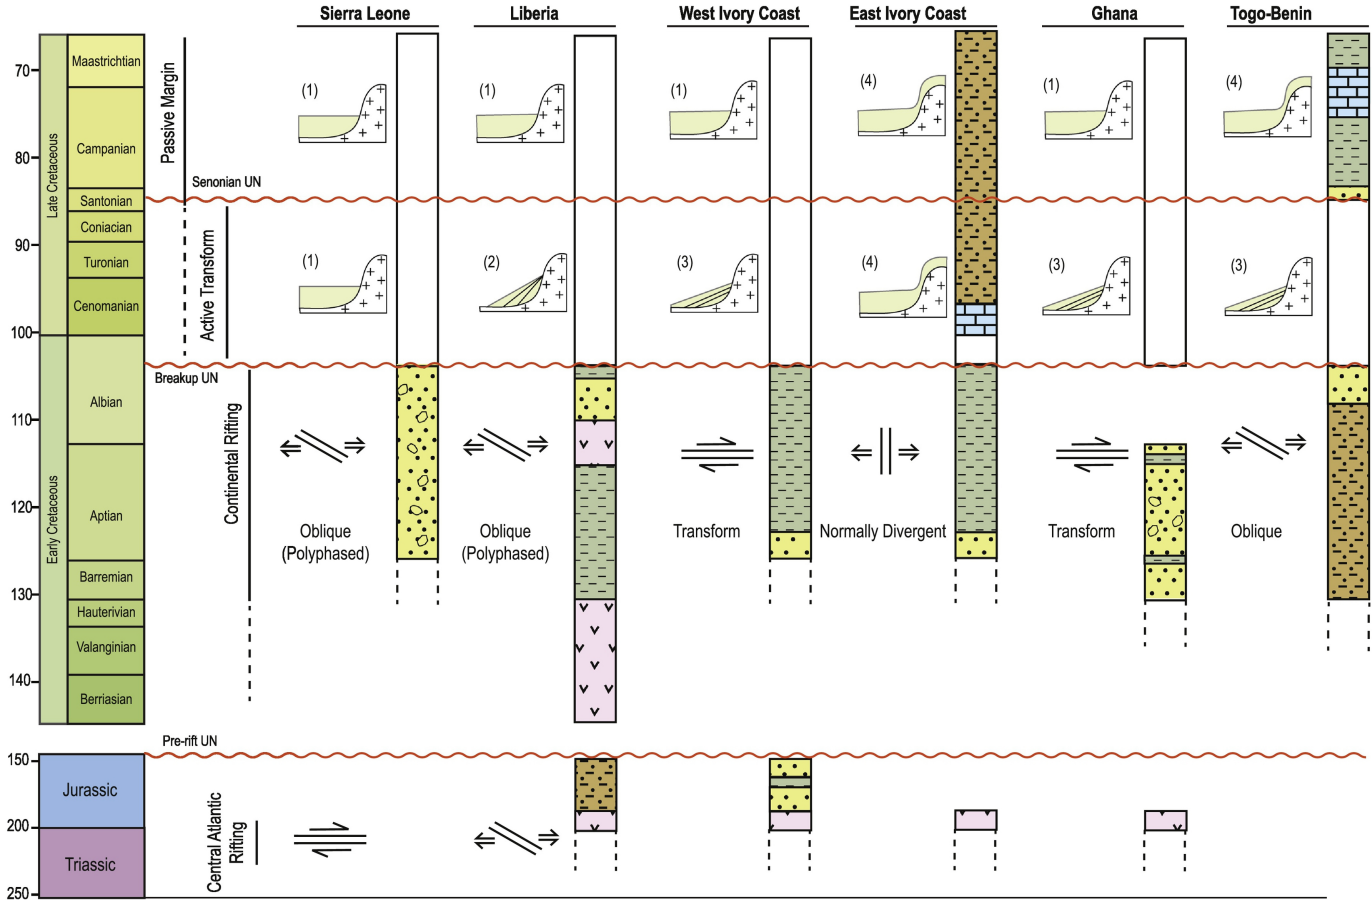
Sierra Leone
Liberia
West Ivory Coast
East Ivory Coast
Ghana
Togo-Benin

70
80
90
100
110
120
130
140
150
200
250

Late Cretaceous
Maastrichtian
Campanian
Santonian
Coniacian
Turonian
Cenomanian

Early Cretaceous
Albian
Aptian
Barremian
Hauterivian
Valanginian
Berriasian

Jurassic
Triassic

Passive Margin
Senonian UN
Active Transform
Breakup UN
Continental Rifting
Pre-rift UN
Central Atlantic Rifting

(1)
(1)
(1)
(4)
(1)
(4)

(1)
(2)
(3)
(4)
(3)
(3)

Oblique (Polyphased)
Oblique (Polyphased)
Transform
Normally Divergent
Transform
Oblique